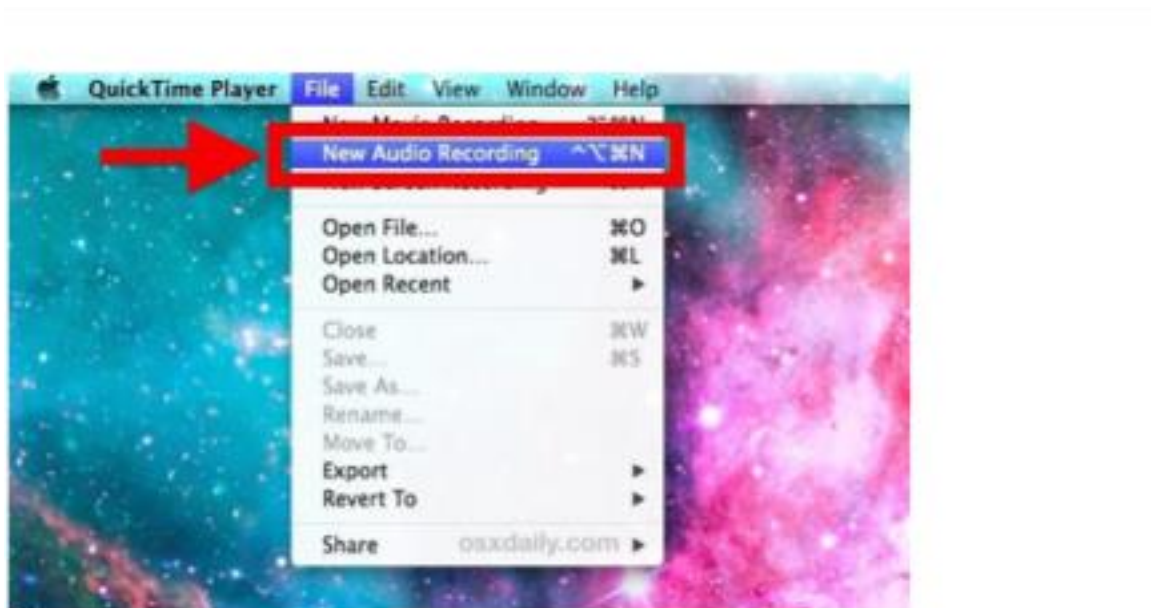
QuickTime Player File Edit View Window Help

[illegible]

New Audio Recording ^⌥⌘N

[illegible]

Open File... ⌘O
Open Location... ⌘L
Open Recent ▸

Close ⌘W
Save... ⌘S
Save As...
Rename...
Move To...
Export ▸
Revert To ▸

Share osxdaily.com ▸